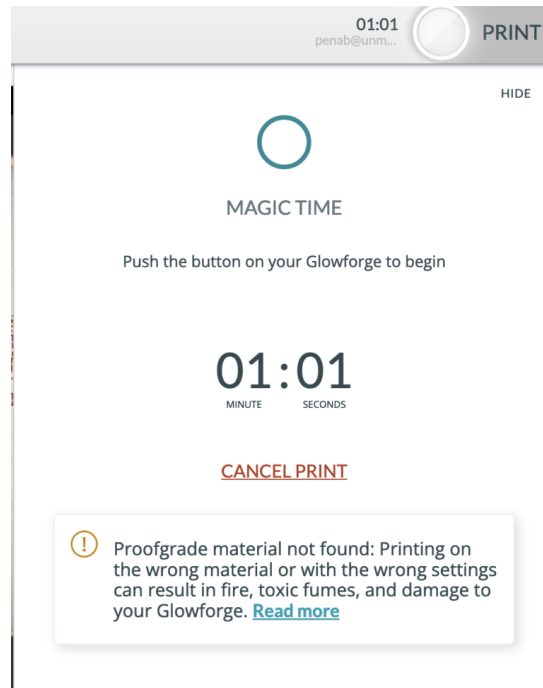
01:01
penab@unm...
PRINT

HIDE

MAGIC TIME

Push the button on your Glowforge to begin

01:01
MINUTE SECONDS

CANCEL PRINT

!

Proofgrade material not found: Printing on the wrong material or with the wrong settings can result in fire, toxic fumes, and damage to your Glowforge. Read more